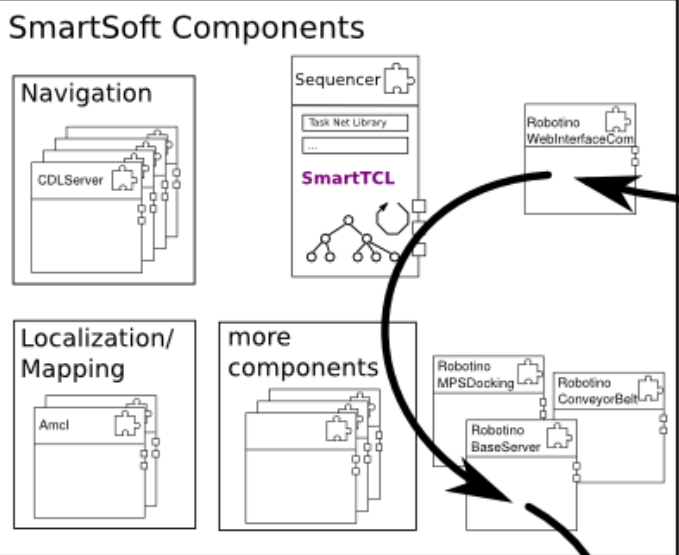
SmartSoft Components

Navigation

CDLServer

Sequencer

Task Net Library

...

SmartTCL

Robotino WebInterfaceCom

Localization/ Mapping

Amcl

more components

Robotino MPSDocking

Robotino ConveyorBelt

Robotino BaseServer